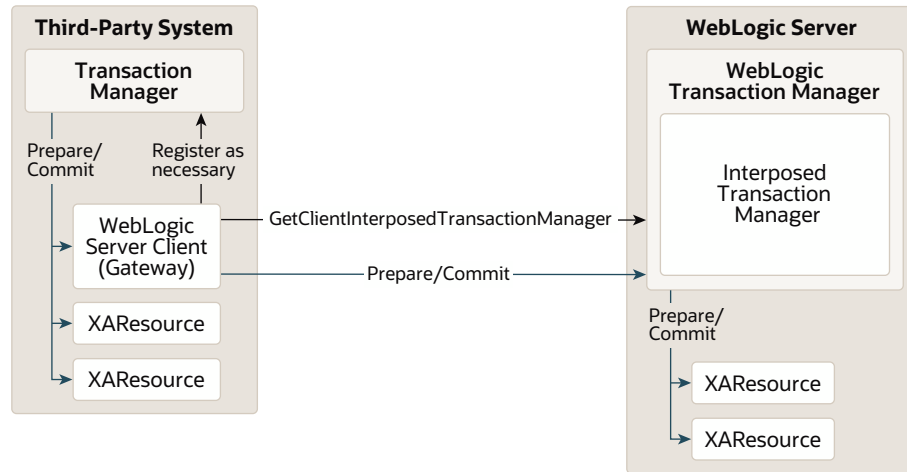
Third-Party System

Transaction Manager

Prepare/ Commit

Register as necessary

WebLogic Server Client (Gateway)

XAResource

XAResource

GetClientInterposedTransactionManager

Prepare/Commit

WebLogic Server

WebLogic Transaction Manager

Interposed Transaction Manager

Prepare/ Commit

XAResource

XAResource